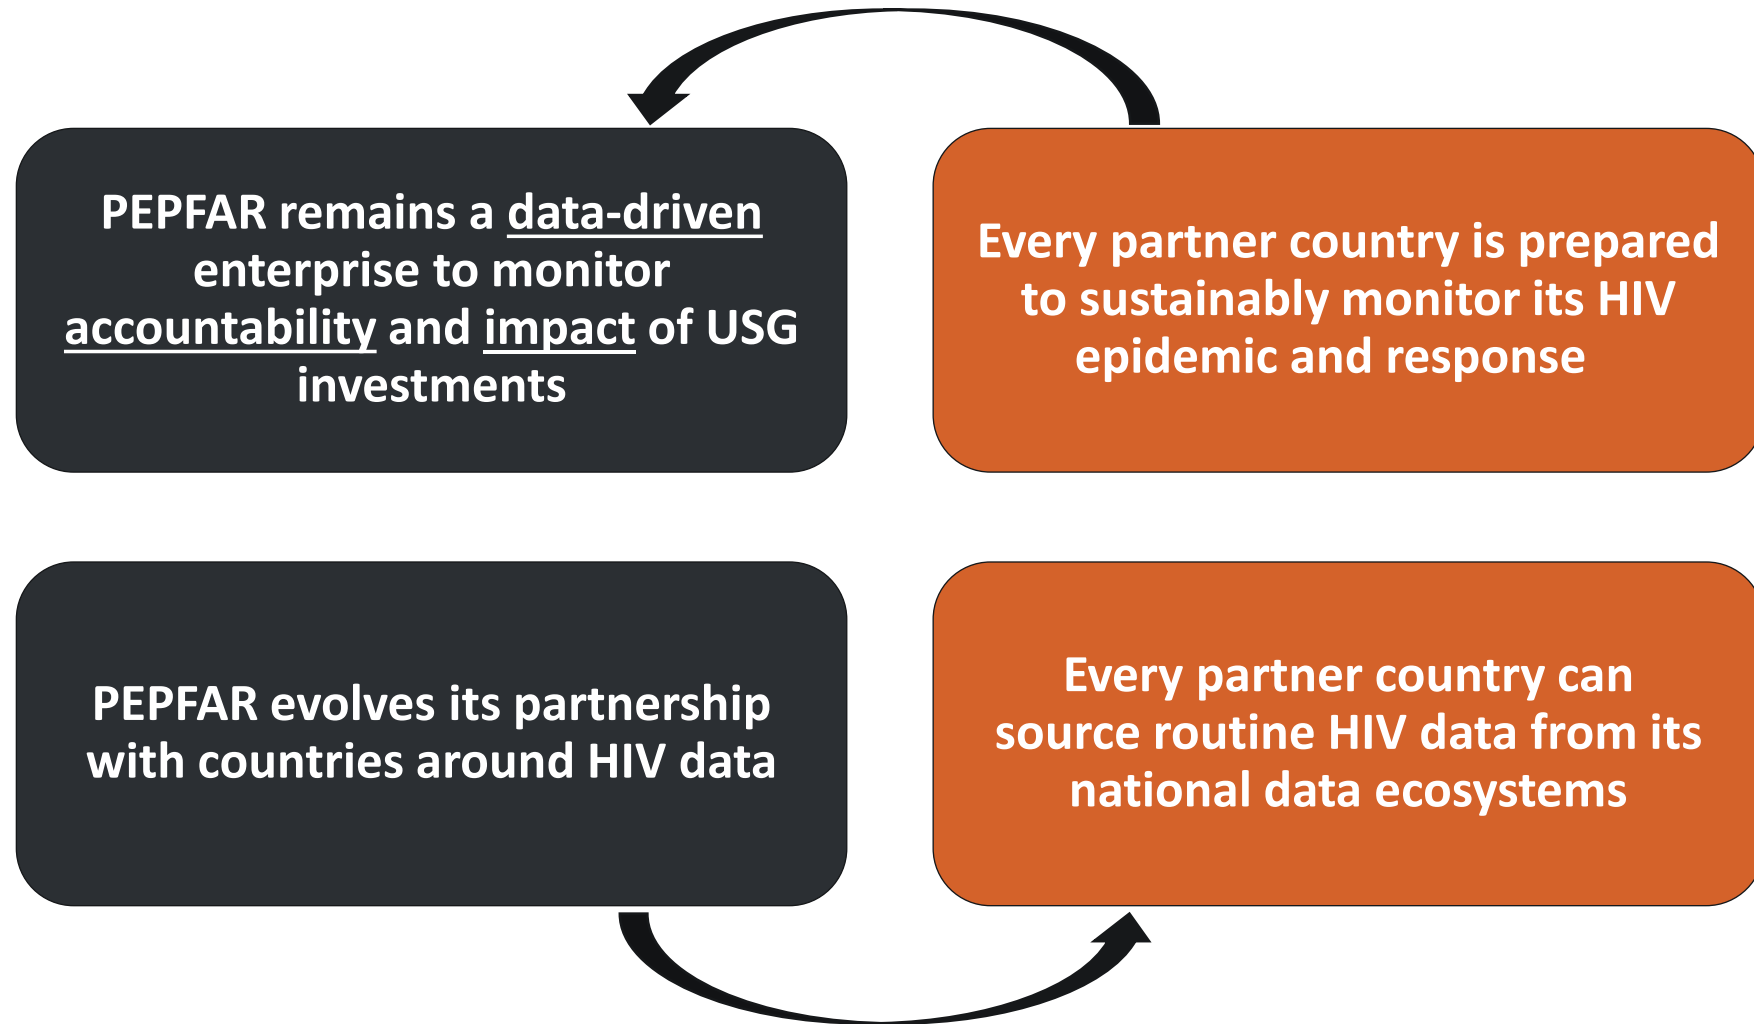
PEPFAR remains a data-driven enterprise to monitor accountability and impact of USG investments

Every partner country is prepared to sustainably monitor its HIV epidemic and response

PEPFAR evolves its partnership with countries around HIV data

Every partner country can source routine HIV data from its national data ecosystems